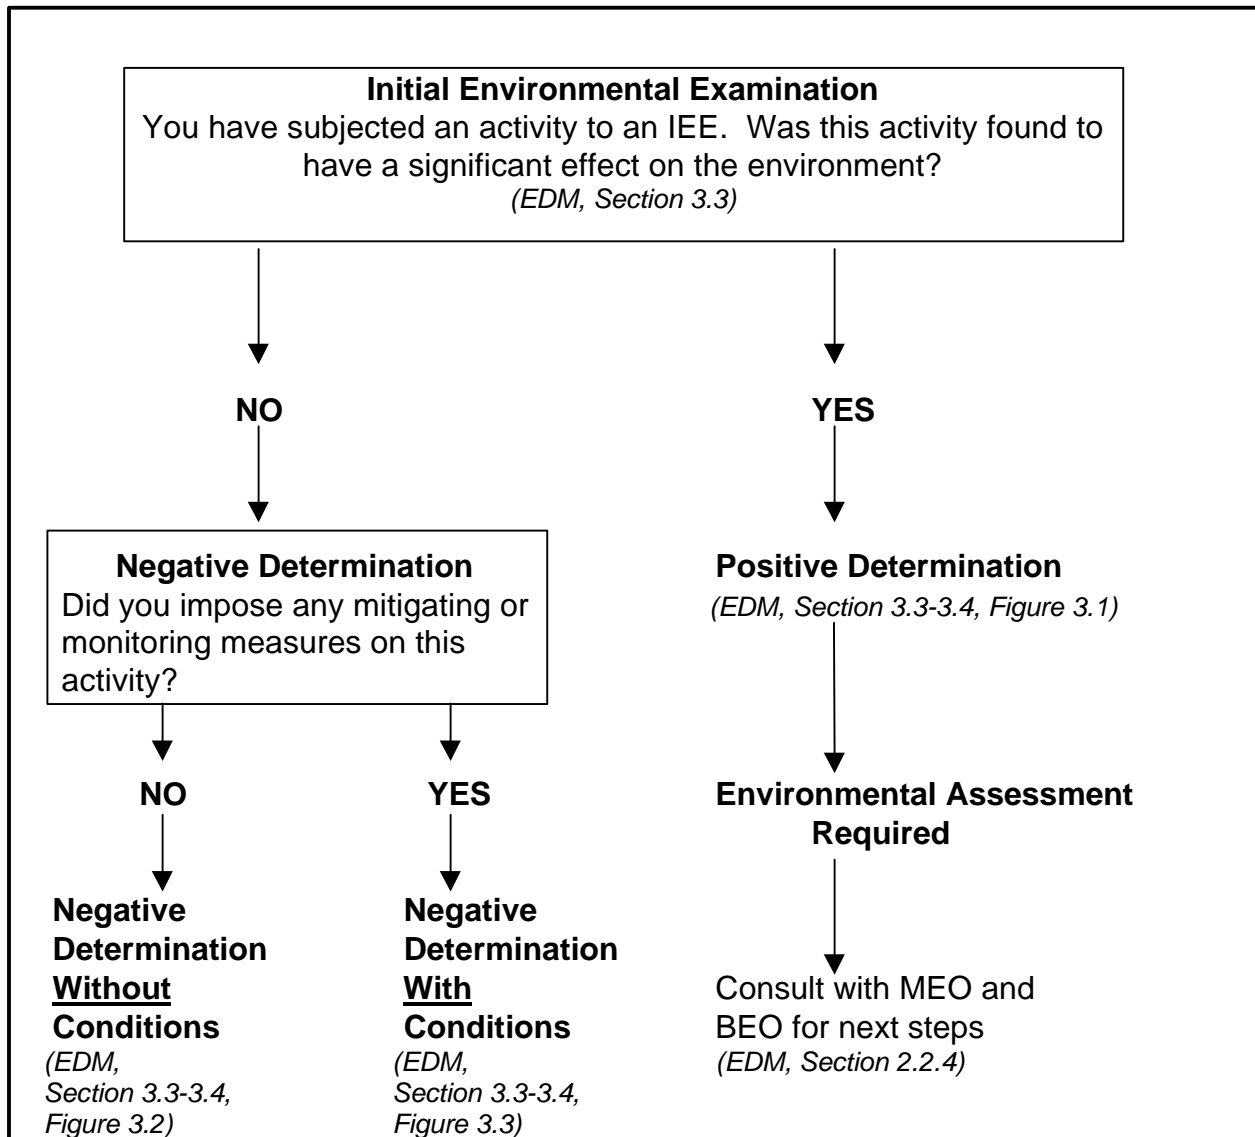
**Initial Environmental Examination**
You have subjected an activity to an IEE. Was this activity found to have a significant effect on the environment?
*(EDM, Section 3.3)*

**NO**

**YES**

**Negative Determination**
Did you impose any mitigating or monitoring measures on this activity?

**Positive Determination**
*(EDM, Section 3.3-3.4, Figure 3.1)*

**NO**

**YES**

**Environmental Assessment Required**

**Negative Determination Without Conditions**
*(EDM, Section 3.3-3.4, Figure 3.2)*

**Negative Determination With Conditions**
*(EDM, Section 3.3-3.4, Figure 3.3)*

Consult with MEO and BEO for next steps
*(EDM, Section 2.2.4)*